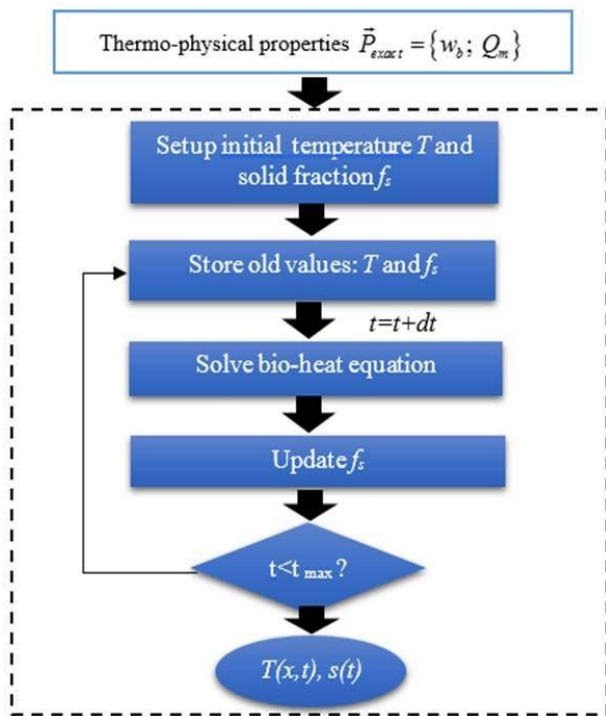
Thermo-physical properties $\vec{P}_{exact} = \{w_b; Q_m\}$

Setup initial temperature $T$ and solid fraction $f_s$

Store old values: $T$ and $f_s$

$t=t+dt$

Solve bio-heat equation

Update $f_s$

$t<t_{max}$ ?

$T(x,t)$, $s(t)$